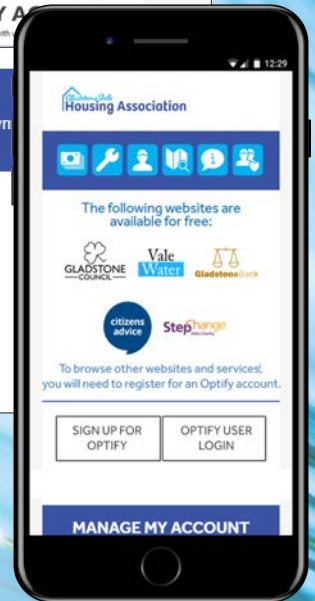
Y A

12:29

Housing Association

The following websites are available for free:

GLADSTONE COUNCIL

Vale Water

GladstoneBank

citizens advice

StepChange

To browse other websites and services, you will need to register for an Optify account.

SIGN UP FOR OPTIFY

OPTIFY USER LOGIN

MANAGE MY ACCOUNT